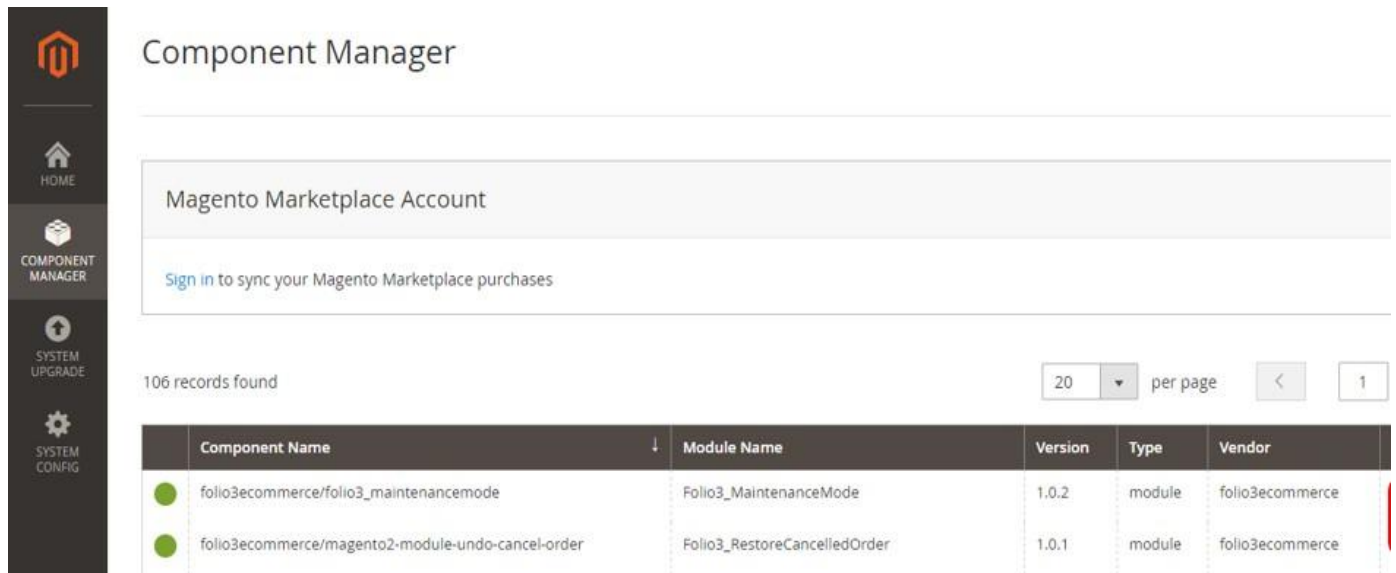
HOME

COMPONENT MANAGER

SYSTEM UPGRADE

SYSTEM CONFIG

Component Manager

Magento Marketplace Account

Sign in to sync your Magento Marketplace purchases

106 records found

20 per page < 1

| | Component Name ↓ | Module Name | Version | Type | Vendor |
|---|---|---|---|---|---|
| | folio3ecommerce/folio3_maintenancemode | Folio3_MaintenanceMode | 1.0.2 | module | folio3ecommerce |
| | folio3ecommerce/magento2-module-undo-cancel-order | Folio3_RestoreCancelledOrder | 1.0.1 | module | folio3ecommerce |